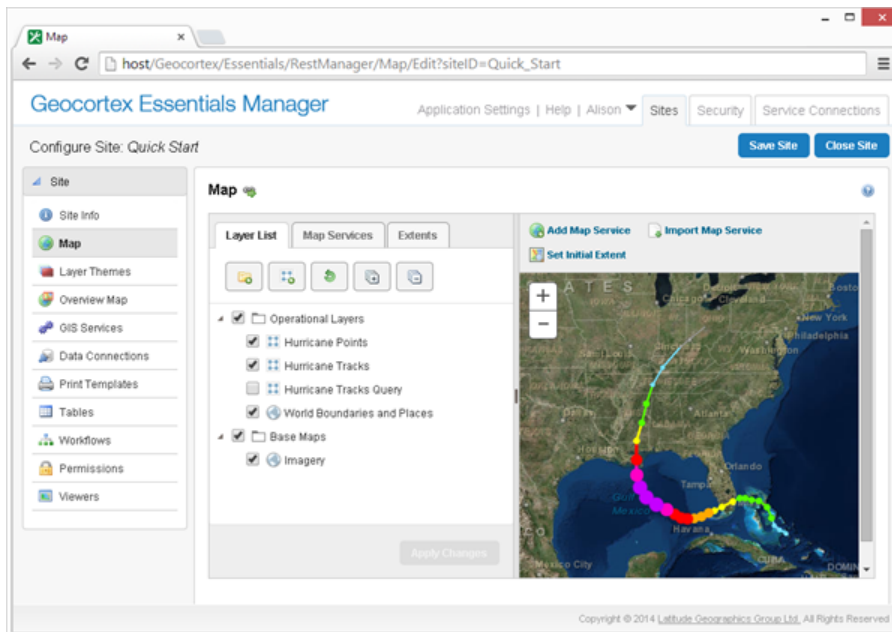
Map

host/Geocortex/Essentials/RestManager/Map/Edit?siteID=Quick_Start

Geocortex Essentials Manager

Application Settings | Help | Alison | Sites | Security | Service Connections

Configure Site: *Quick Start*

Save Site | Close Site

Site

Site Info

Map

Layer Themes

Overview Map

GIS Services

Data Connections

Print Templates

Tables

Workflows

Permissions

Viewers

Map

Layer List | Map Services | Extents

Operational Layers

Hurricane Points

Hurricane Tracks

Hurricane Tracks Query

World Boundaries and Places

Base Maps

Imagery

Apply Changes

Add Map Service

Import Map Service

Set Initial Extent

+

−

ATES

Bosto

New York

Philadelphia

Orlando

Gulf of Mexico

Havana

Mexico City

DOMIN

Copyright © 2014 Latitude Geographics Group Ltd. All Rights Reserved